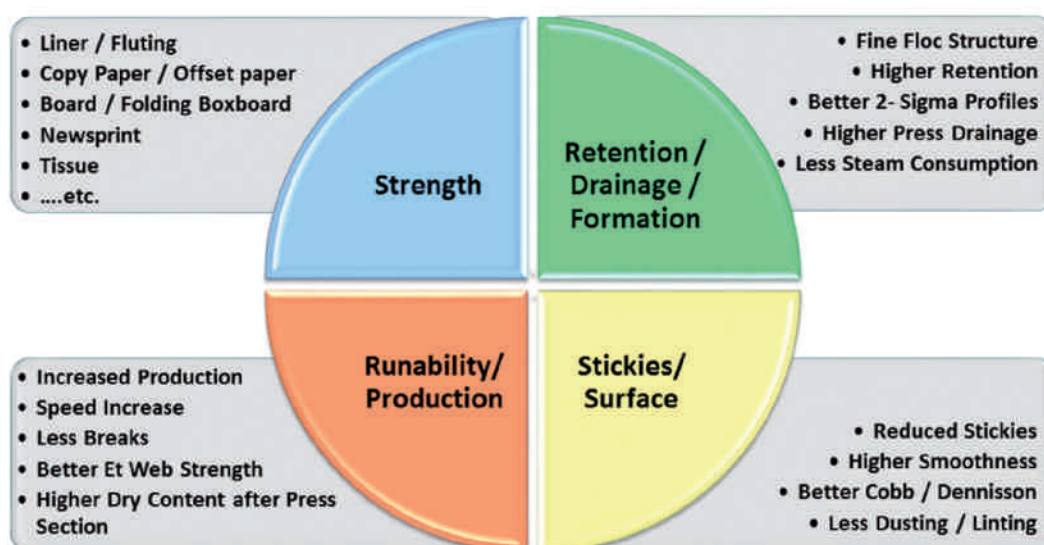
• Liner / Fluting
• Copy Paper / Offset paper
• Board / Folding Boxboard
• Newsprint
• Tissue
• ....etc.

Strength

• Fine Floc Structure
• Higher Retention
• Better 2- Sigma Profiles
• Higher Press Drainage
• Less Steam Consumption

Retention / Drainage / Formation

Runability/ Production

• Increased Production
• Speed Increase
• Less Breaks
• Better Et Web Strength
• Higher Dry Content after Press Section

Stickies/ Surface

• Reduced Stickies
• Higher Smoothness
• Better Cobb / Dennisson
• Less Dusting / Linting